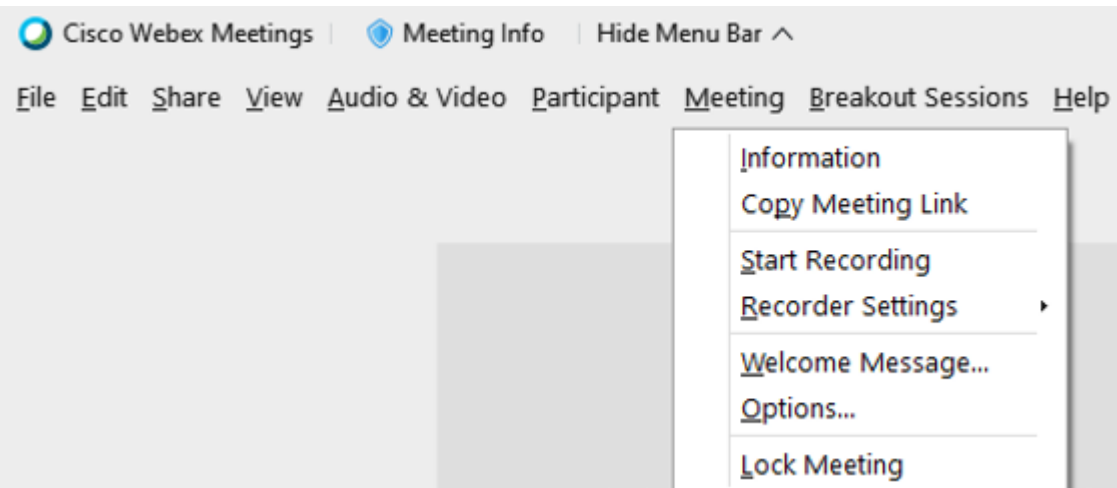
Cisco Webex Meetings | Meeting Info | Hide Menu Bar ^

File Edit Share View Audio & Video Participant Meeting Breakout Sessions Help

Information
Copy Meeting Link
Start Recording
Recorder Settings
Welcome Message...
Options...
Lock Meeting